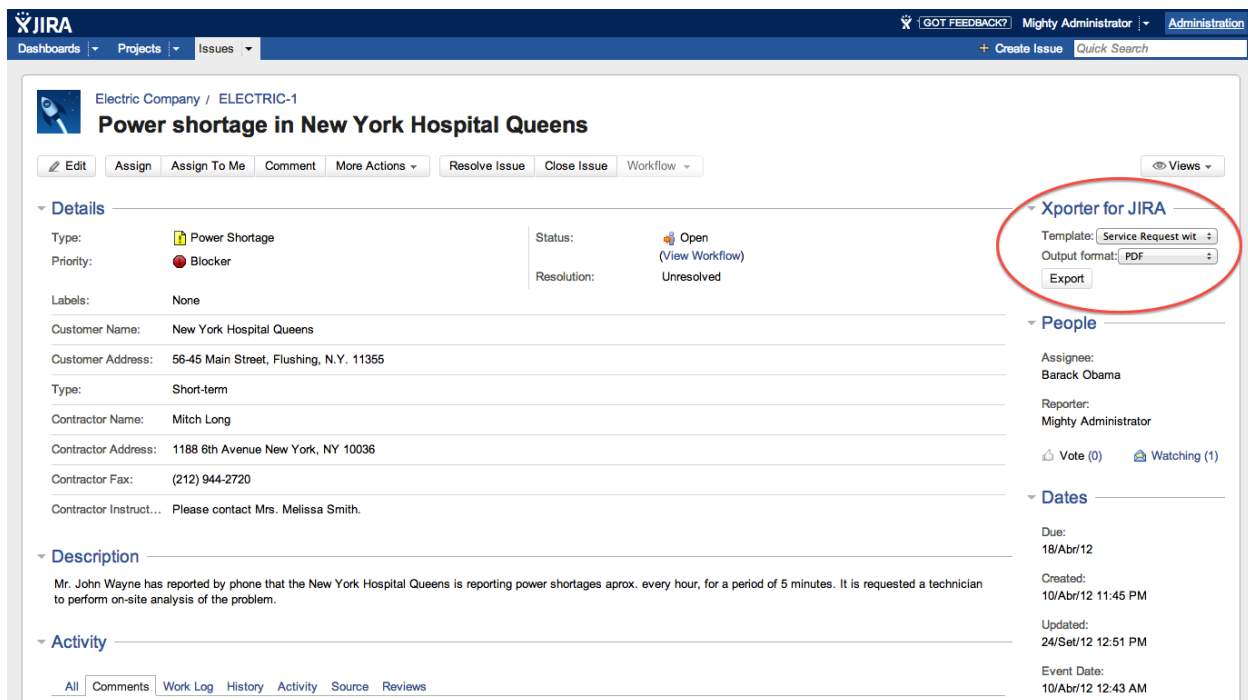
JIRA

GOT FEEDBACK? Mighty Administrator Administration

Dashboards Projects Issues

+ Create Issue Quick Search

Electric Company / ELECTRIC-1

Power shortage in New York Hospital Queens

Edit Assign Assign To Me Comment More Actions Resolve Issue Close Issue Workflow Views

Details

Type: Power Shortage
Priority: Blocker
Status: Open (View Workflow)
Resolution: Unresolved
Labels: None
Customer Name: New York Hospital Queens
Customer Address: 56-45 Main Street, Flushing, N.Y. 11355
Type: Short-term
Contractor Name: Mitch Long
Contractor Address: 1188 6th Avenue New York, NY 10036
Contractor Fax: (212) 944-2720
Contractor Instruct... Please contact Mrs. Melissa Smith.

Description

Mr. John Wayne has reported by phone that the New York Hospital Queens is reporting power shortages aprox. every hour, for a period of 5 minutes. It is requested a technician to perform on-site analysis of the problem.

Activity

All Comments Work Log History Activity Source Reviews

Xporter for JIRA

Template: Service Request wit
Output format: PDF
Export

People

Assignee:
Barack Obama

Reporter:
Mighty Administrator

Vote (0) Watching (1)

Dates

Due:
18/Abr/12

Created:
10/Abr/12 11:45 PM

Updated:
24/Set/12 12:51 PM

Event Date:
10/Abr/12 12:43 AM